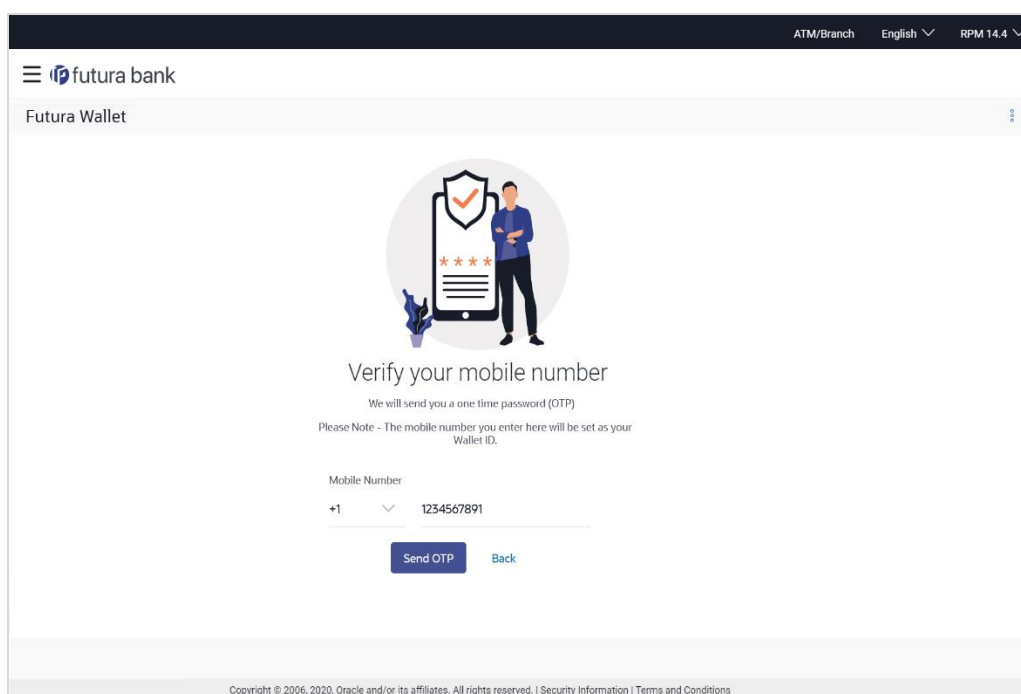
ATM/Branch English RPM 14.4

futura bank

Futura Wallet

Verify your mobile number

We will send you a one time password (OTP)

Please Note - The mobile number you enter here will be set as your Wallet ID.

Mobile Number

+1 1234567891

Send OTP Back

Copyright © 2006, 2020, Oracle and/or its affiliates. All rights reserved. | Security Information | Terms and Conditions